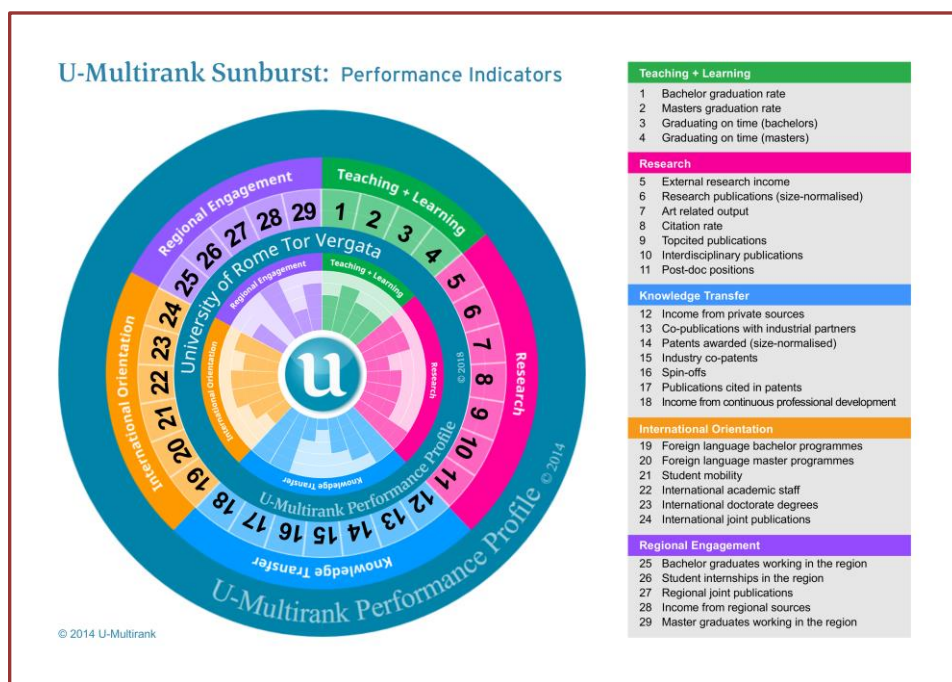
U-Multirank Sunburst: Performance Indicators

Teaching + Learning
Research
Knowledge Transfer
International Orientation
Regional Engagement

1 2 3 4 5 6 7 8 9 10 11 12 13 14 15 16 17 18 19 20 21 22 23 24 25 26 27 28 29

University of Rome Tor Vergata

Teaching + Learning
Research
Knowledge Transfer
International Orientation
Regional Engagement

u

© 2018

U-Multirank Performance Profile

U-Multirank Performance Profile © 2014

© 2014 U-Multirank

Teaching + Learning
1 Bachelor graduation rate
2 Masters graduation rate
3 Graduating on time (bachelors)
4 Graduating on time (masters)

Research
5 External research income
6 Research publications (size-normalised)
7 Art related output
8 Citation rate
9 Topcited publications
10 Interdisciplinary publications
11 Post-doc positions

Knowledge Transfer
12 Income from private sources
13 Co-publications with industrial partners
14 Patents awarded (size-normalised)
15 Industry co-patents
16 Spin-offs
17 Publications cited in patents
18 Income from continuous professional development

International Orientation
19 Foreign language bachelor programmes
20 Foreign language master programmes
21 Student mobility
22 International academic staff
23 International doctorate degrees
24 International joint publications

Regional Engagement
25 Bachelor graduates working in the region
26 Student internships in the region
27 Regional joint publications
28 Income from regional sources
29 Master graduates working in the region